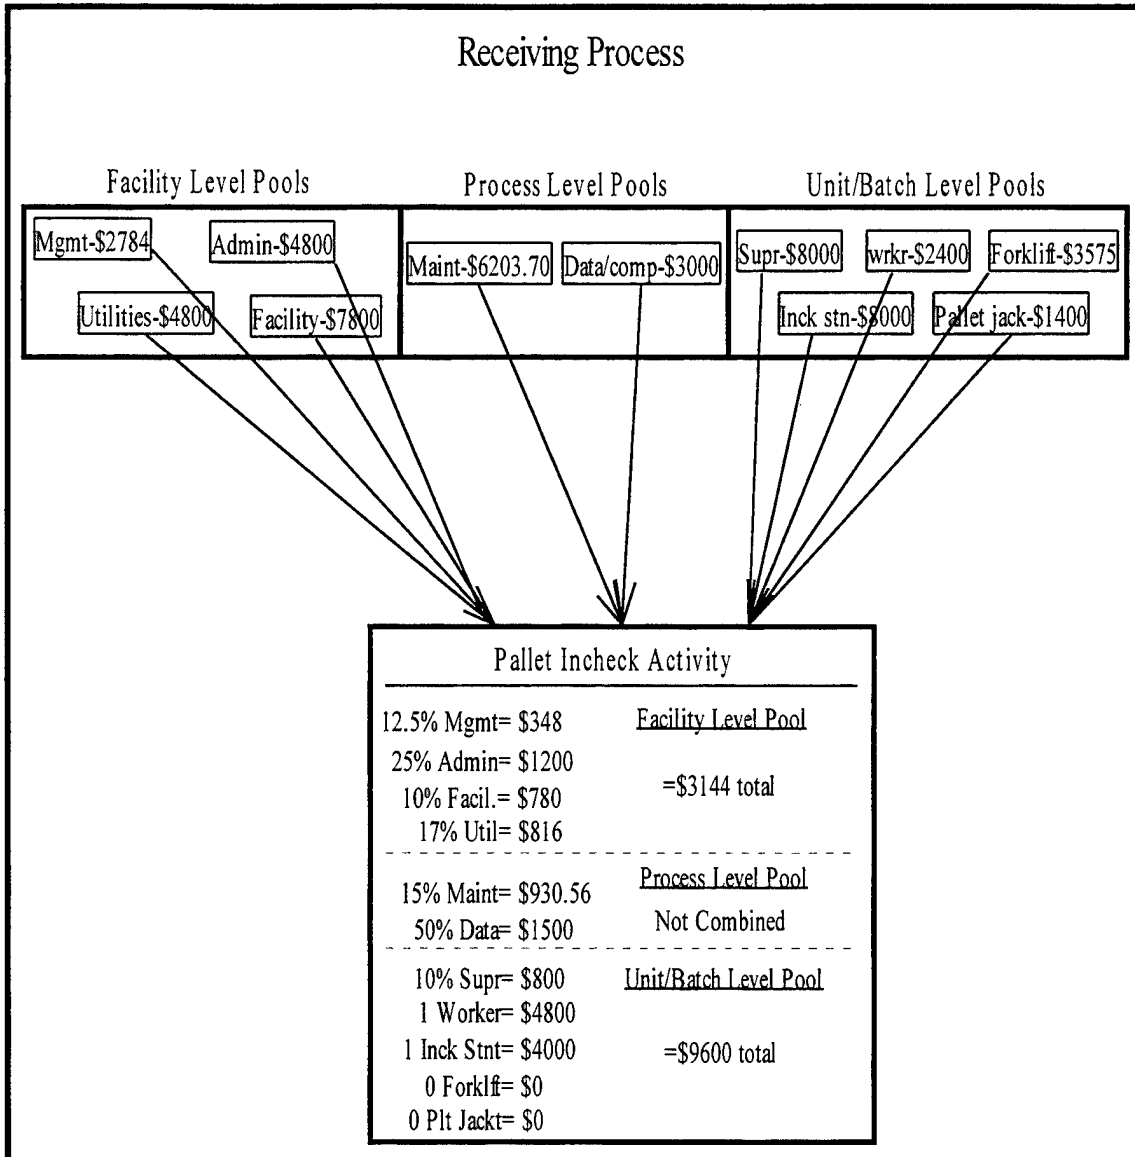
Receiving Process

Facility Level Pools

Mgmt-\$2784

Admin-\$4800

Utilities-\$4800

Facility-\$7800

Process Level Pools

Maint-\$6203.70

Data/comp-\$3000

Unit/Batch Level Pools

Supr-\$8000

wrkr-\$2400

Forklift-\$3575

Inck stn-\$8000

Pallet jack-\$1400

Pallet Incheck Activity

12.5% Mgmt= \$348
25% Admin= \$1200
10% Facil.= \$780
17% Util= \$816

Facility Level Pool

=\$3144 total

15% Maint= \$930.56
50% Data= \$1500

Process Level Pool

Not Combined

10% Supr= \$800
1 Worker= \$4800
1 Inck Stnt= \$4000
0 Forklft= \$0
0 Plt Jackt= \$0

Unit/Batch Level Pool

=\$9600 total